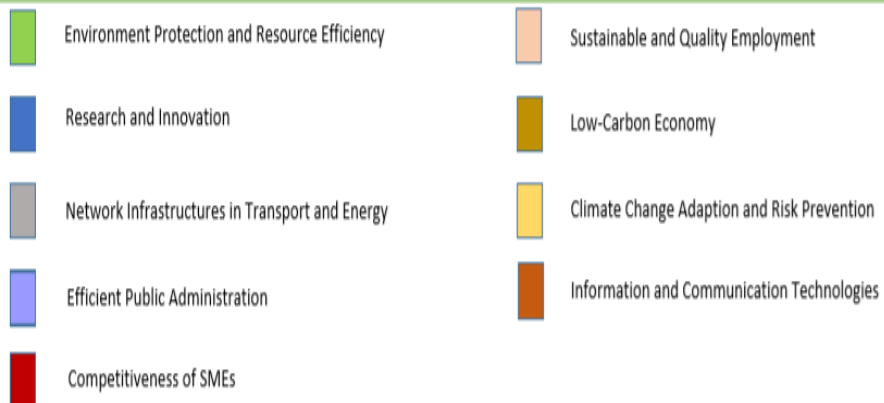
Environment Protection and Resource Efficiency

Research and Innovation

Network Infrastructures in Transport and Energy

Efficient Public Administration

Competitiveness of SMEs

Sustainable and Quality Employment

Low-Carbon Economy

Climate Change Adaption and Risk Prevention

Information and Communication Technologies